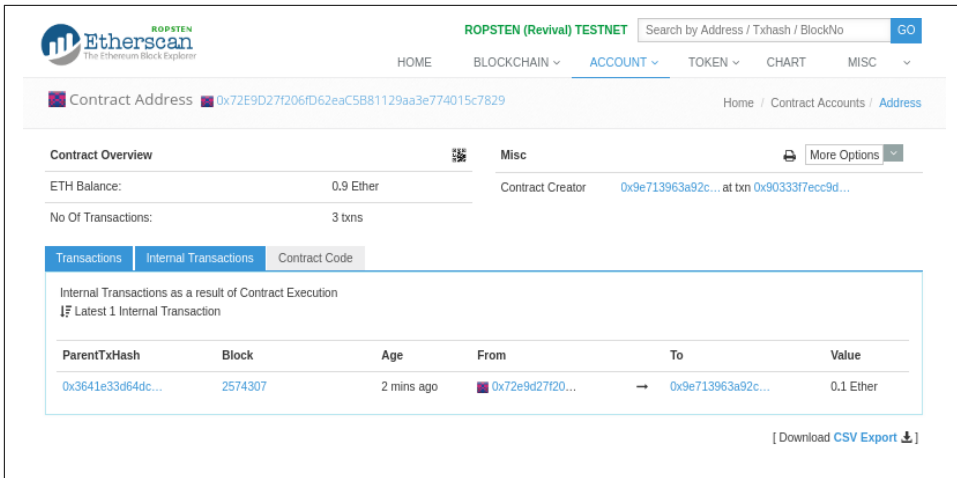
ROPSTEN
Etherscan
The Ethereum Block Explorer

ROPSTEN (Revival) TESTNET
Search by Address / Txhash / BlockNo
GO

HOME BLOCKCHAIN ACCOUNT TOKEN CHART MISC

Contract Address 0x72E9D27f206fD62eaC5B81129aa3e774015c7829

Home / Contract Accounts / Address

Contract Overview

| | |
|---|---|
| ETH Balance: | 0.9 Ether |
| No Of Transactions: | 3 txns |

Misc
More Options

Contract Creator 0x9e713963a92c... at txn 0x90333f7ecc9d...

Transactions | Internal Transactions | Contract Code

Internal Transactions as a result of Contract Execution
Latest 1 Internal Transaction

| ParentTxHash | Block | Age | From | | To | Value |
|---|---|---|---|---|---|---|
| 0x3641e33d64dc... | 2574307 | 2 mins ago | 0x72e9d27f20... | → | 0x9e713963a92c... | 0.1 Ether |

[ Download CSV Export ]